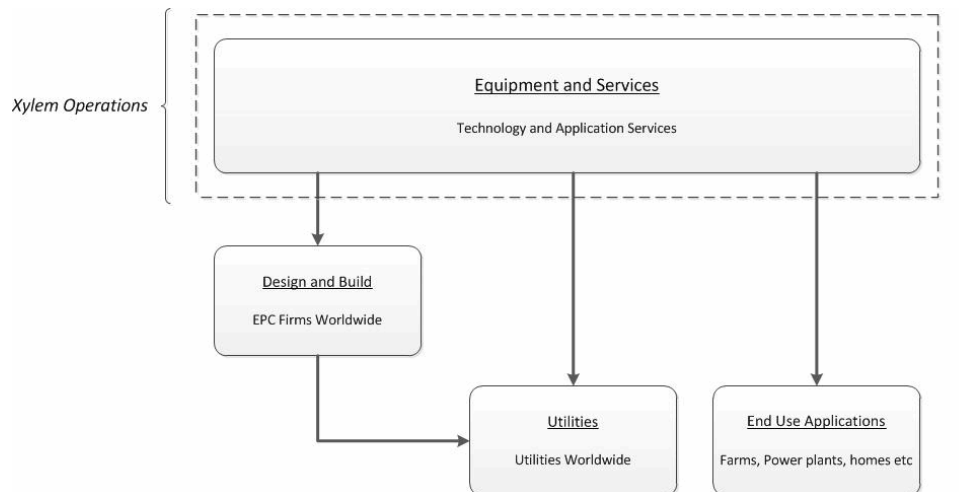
Xylem Operations

Equipment and Services

Technology and Application Services

Design and Build

EPC Firms Worldwide

Utilities

Utilities Worldwide

End Use Applications

Farms, Power plants, homes etc